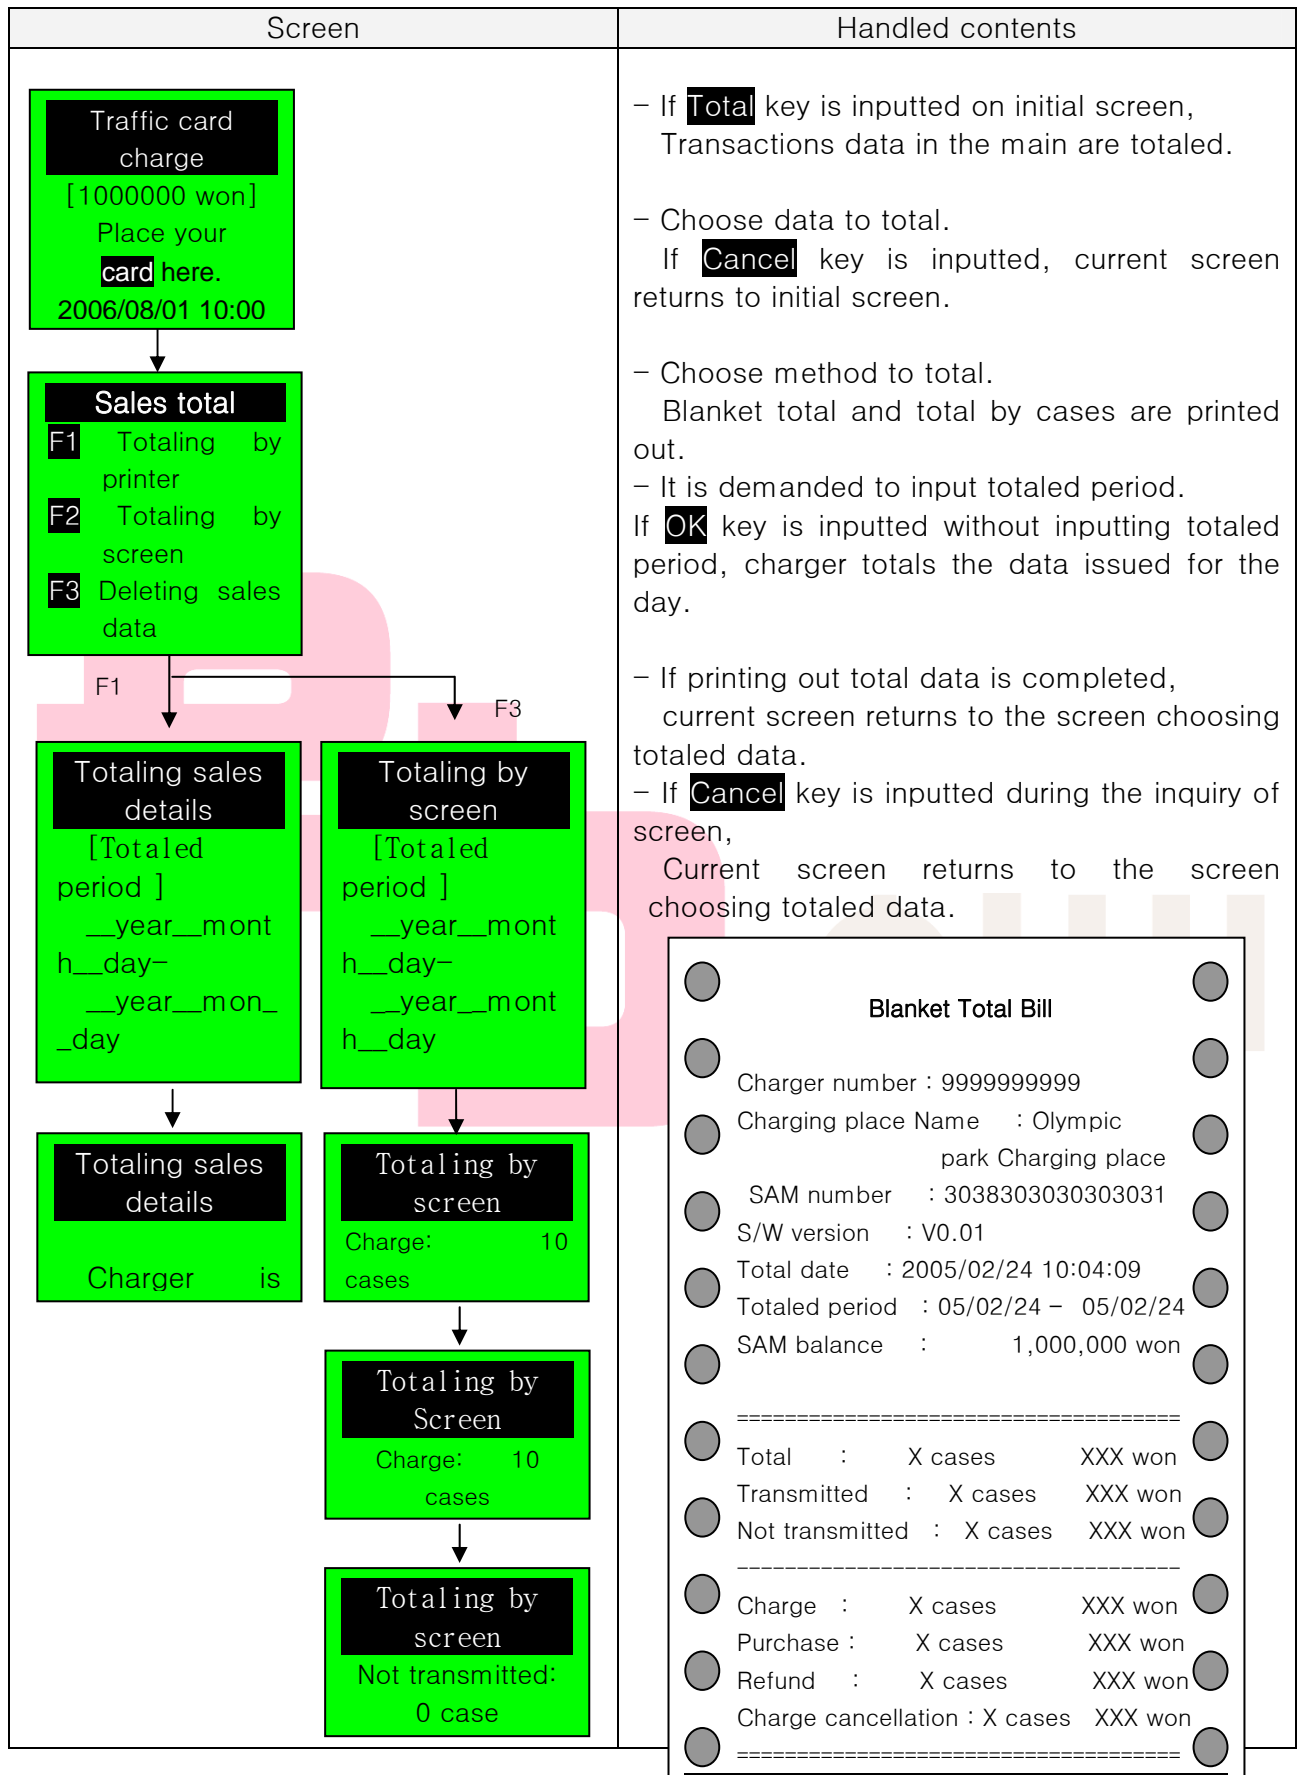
| Screen | Handled contents |
|---|---|
| Traffic card charge [1000000 won] Place your card here. 2006/08/01 10:00 | - If Total key is inputted on initial screen, Transactions data in the main are totaled. |
| Sales total F1 Totaling by printer F2 Totaling by screen F3 Deleting sales data | - Choose data to total. If Cancel key is inputted, current screen returns to initial screen. - Choose method to total. Blanket total and total by cases are printed out. - It is demanded to input totaled period. If OK key is inputted without inputting totaled period, charger totals the data issued for the day. |

F1

F3

Totaling sales details [Totaled period ] __year__month__day- __year__mon__day

Totaling by screen [Totaled period ] __year__month__day- __year__month__day

Totaling sales details Charger is

Totaling by screen Charge: 10 cases

Totaling by Screen Charge: 10 cases

Totaling by screen Not transmitted: 0 case

- If printing out total data is completed, current screen returns to the screen choosing totaled data.
- If Cancel key is inputted during the inquiry of screen,
Current screen returns to the screen choosing totaled data.

Blanket Total Bill

Charger number : 9999999999
Charging place Name : Olympic park Charging place
SAM number : 3038303030303031
S/W version : V0.01
Total date : 2005/02/24 10:04:09
Totaled period : 05/02/24 – 05/02/24
SAM balance : 1,000,000 won
====================================
Total : X cases XXX won
Transmitted : X cases XXX won
Not transmitted : X cases XXX won
------------------------------------
Charge : X cases XXX won
Purchase : X cases XXX won
Refund : X cases XXX won
Charge cancellation : X cases XXX won
====================================